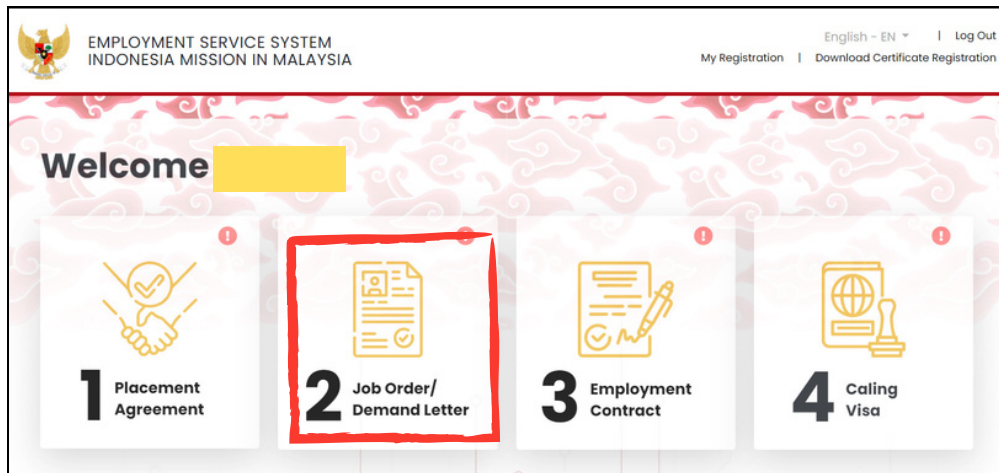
EMPLOYMENT SERVICE SYSTEM
INDONESIA MISSION IN MALAYSIA

English - EN | Log Out
My Registration | Download Certificate Registration

Welcome

1 Placement Agreement

2 Job Order/ Demand Letter

3 Employment Contract

4 Caling Visa